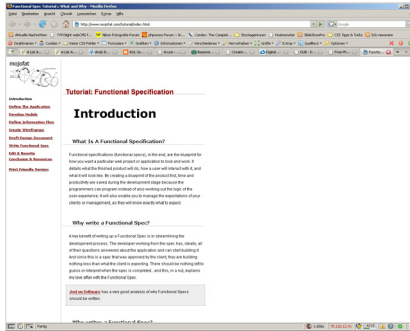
Functional Spec Tutorial : What and Why - Mozilla Firefox

Datei Bearbeiten Ansicht Chronik Lesezeichen Extras Hilfe

http://www.mojofat.com/tutorial/index.html

Google

mojofat

Introduction
Define The Application
Develop Models
Define Information Flow
Create Wireframes
Draft Design Document
Write Functional Spec
Edit & Rewrite
Conclusion & Resources
Print Friendly Version

Tutorial: Functional Specification

Introduction

What Is A Functional Specification?

Functional specifications (functional specs), in the end, are the blueprint for how you want a particular web project or application to look and work. It details what the finished product will do, how a user will interact with it, and what it will look like. By creating a blueprint of the product first, time and productivity are saved during the development stage because the programmers can program instead of also working out the logic of the user-experience. It will also enable you to manage the expectations of your clients or management, as they will know exactly what to expect.

Why write a Functional Spec?

A key benefit of writing up a Functional Spec is in streamlining the development process. The developer working from the spec has, ideally, all of their questions answered about the application and can start building it. And since this is a spec that was approved by the client, they are building nothing less than what the client is expecting. There should be nothing left to guess or interpret when the spec is completed... and this, in a nut, explains my love affair with the Functional Spec.

Joel on Software has a very good analysis of why Functional Specs should be written.

Who writes a Functional Spec?

Fertig